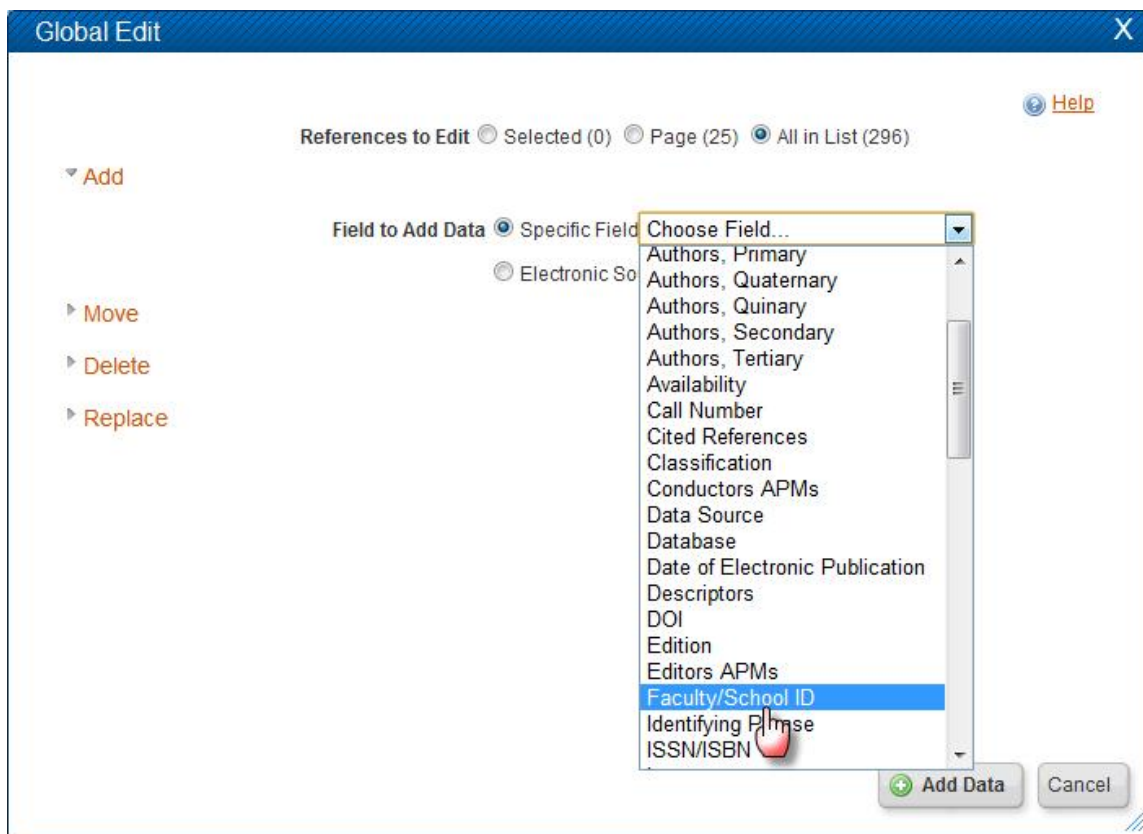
Global Edit

X

Help

References to Edit Selected (0) Page (25) All in List (296)

Add

Field to Add Data Specific Field Choose Field...

Electronic So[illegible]

Authors, Primary
Authors, Quaternary
Authors, Quinary
Authors, Secondary
Authors, Tertiary
Availability
Call Number
Cited References
Classification
Conductors APMs
Data Source
Database
Date of Electronic Publication
Descriptors
DOI
Edition
Editors APMs
Faculty/School ID
Identifying P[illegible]se
ISSN/ISBN

Move

Delete

Replace

Add Data

Cancel